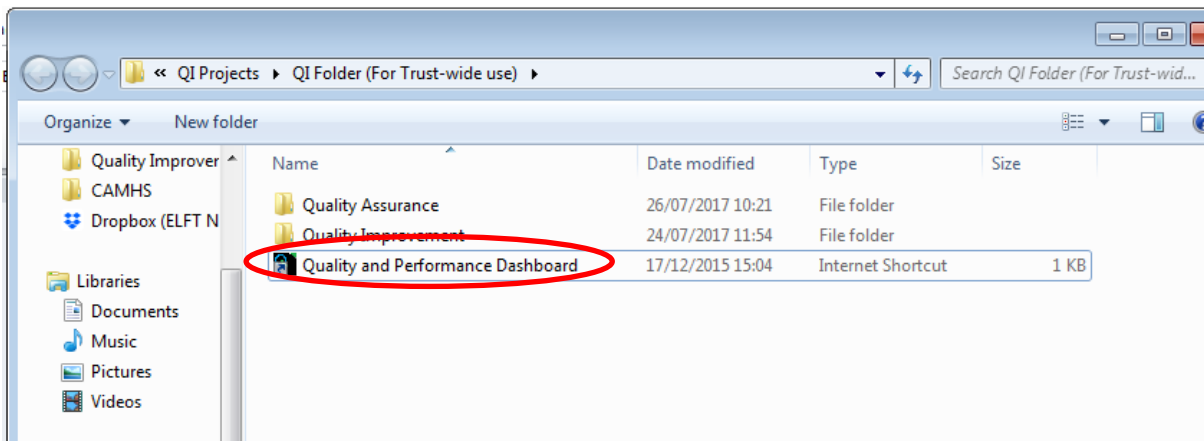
« QI Projects ▸ QI Folder (For Trust-wide use) ▸

Search QI Folder (For Trust-wid...

Organize ▾ New folder

Quality Improver
CAMHS
Dropbox (ELFT N

Libraries
Documents
Music
Pictures
Videos

| Name | Date modified | Type | Size |
|---|---|---|---|
| Quality Assurance | 26/07/2017 10:21 | File folder | |
| Quality Improvement | 24/07/2017 11:54 | File folder | |
| Quality and Performance Dashboard | 17/12/2015 15:04 | Internet Shortcut | 1 KB |